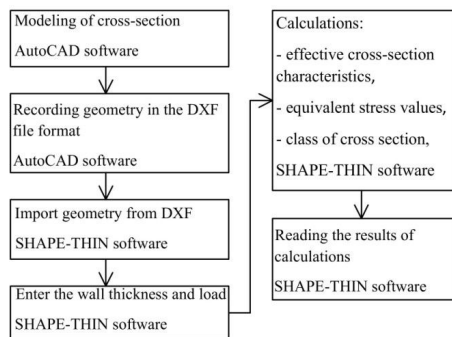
Modeling of cross-section

AutoCAD software

Recording geometry in the DXF file format

AutoCAD software

Import geometry from DXF

SHAPE-THIN software

Enter the wall thickness and load

SHAPE-THIN software

Calculations:

- effective cross-section characteristics,

- equivalent stress values,

- class of cross section,

SHAPE-THIN software

Reading the results of calculations

SHAPE-THIN software